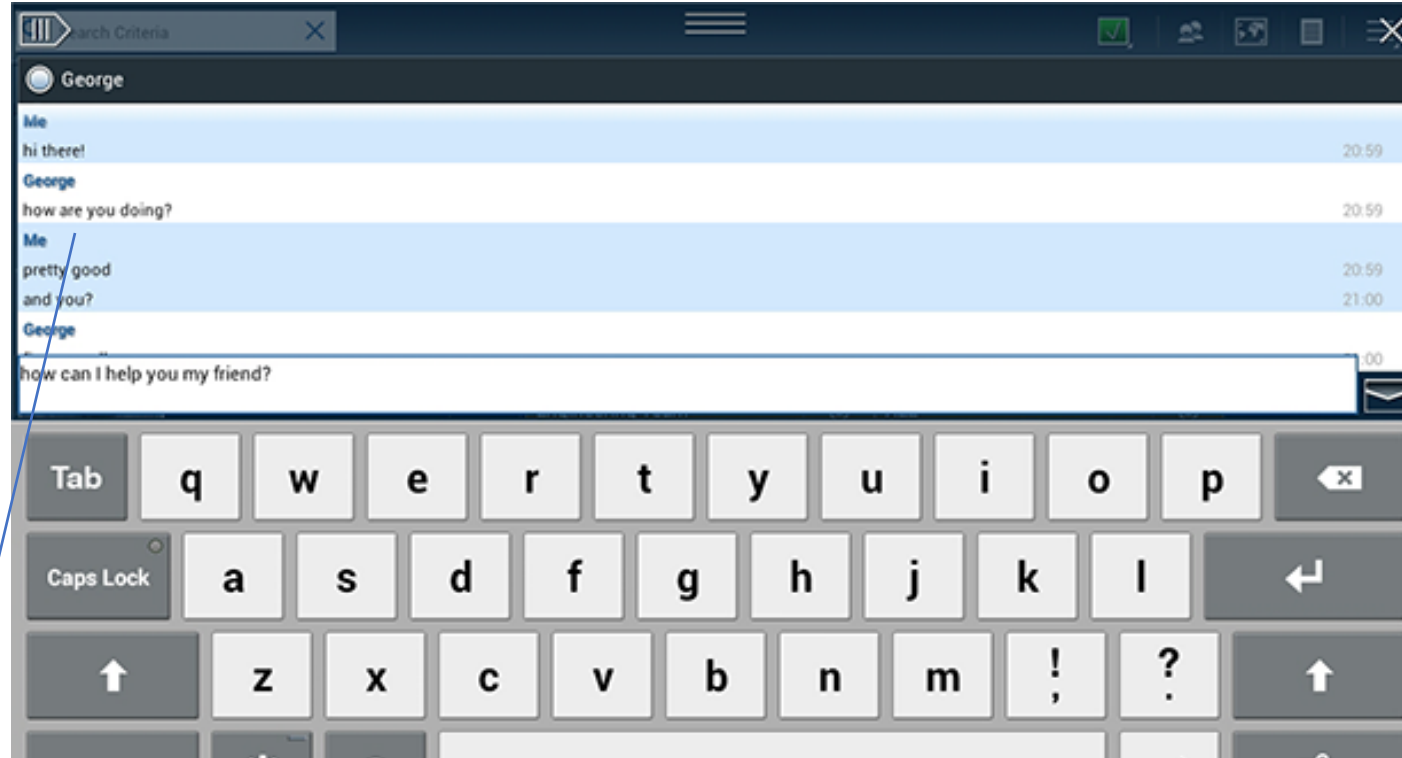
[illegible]arch Criteria

George

Me
hi there! 20:59

George
how are you doing? 20:59

Me
pretty good 20:59
and you? 21:00

George
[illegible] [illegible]:00

how can I help you my friend?

Tab q w e r t y u i o p

Caps Lock a s d f g h j k l

z x c v b n m ! , ? .